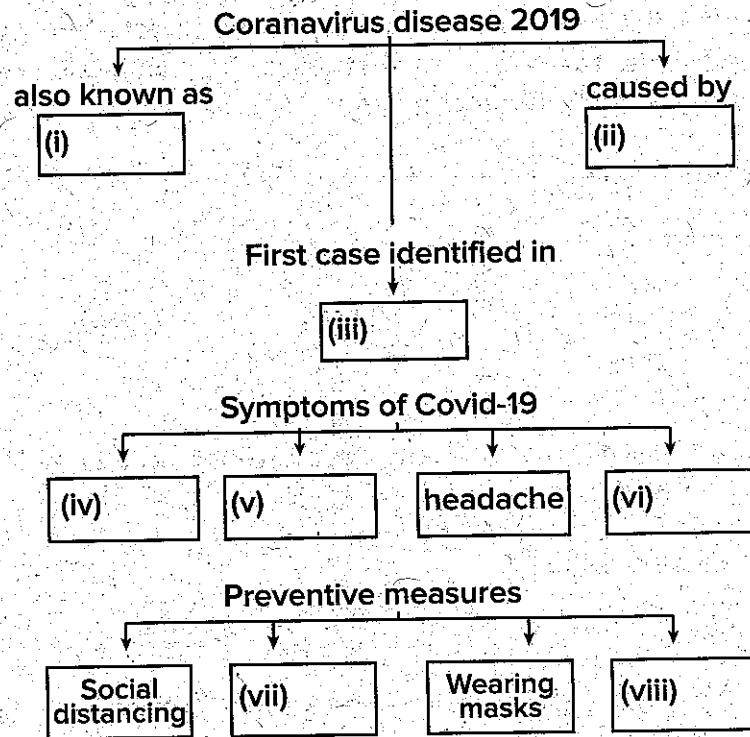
Coranavirus disease 2019

also known as
(i)

caused by
(ii)

First case identified in
(iii)

Symptoms of Covid-19
(iv)
(v)
headache
(vi)

Preventive measures
Social distancing
(vii)
Wearing masks
(viii)